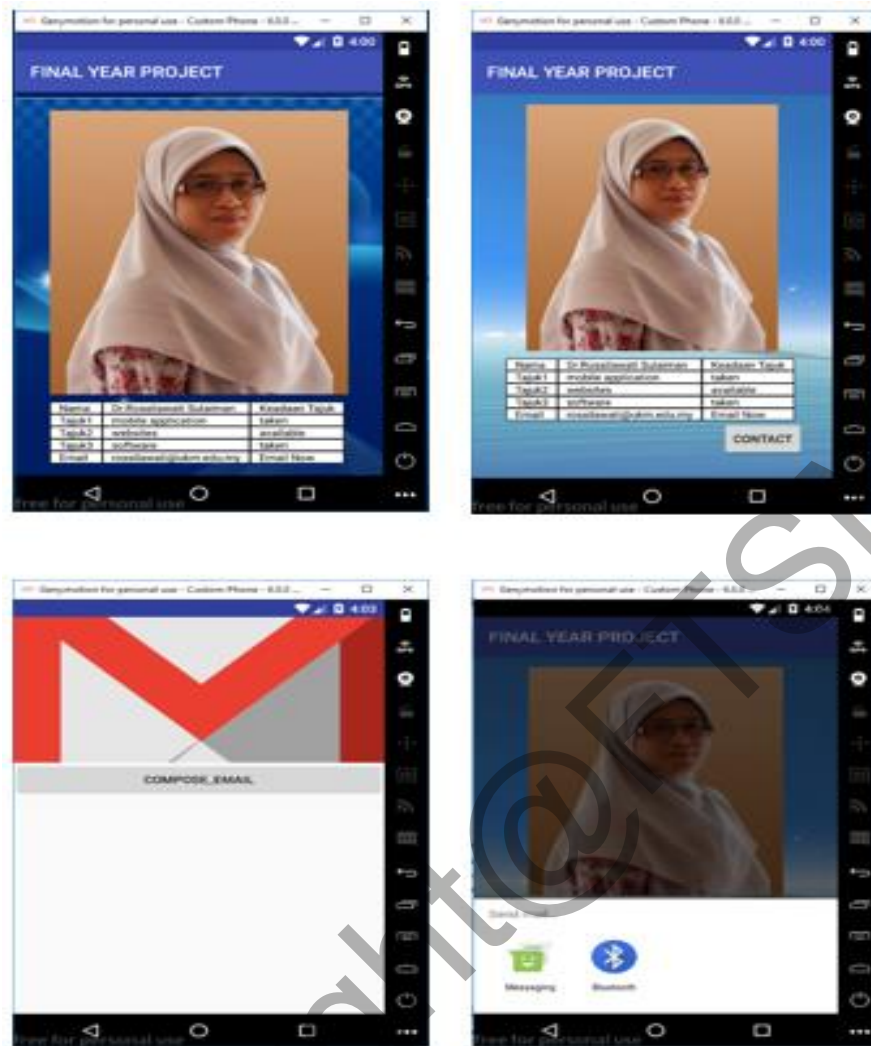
Genymotion for personal use - Custom Phone - 6.0.0 ...

4:00

FINAL YEAR PROJECT

| Nama | Dr Rosilawati Sulaiman | Keadaan Tajuk |
|---|---|---|
| Tajuk1 | mobile application | taken |
| Tajuk2 | websites | available |
| Tajuk3 | software | taken |
| Email | rosilawati@ukm.edu.my | Email Now |

free for personal use

Genymotion for personal use - Custom Phone - 6.0.0 ...

4:00

FINAL YEAR PROJECT

| Nama | Dr Rosilawati Sulaiman | Keadaan Tajuk |
|---|---|---|
| Tajuk1 | mobile application | taken |
| Tajuk2 | websites | available |
| Tajuk3 | software | taken |
| Email | rosilawati@ukm.edu.my | Email Now |

CONTACT

free for personal use

Genymotion for personal use - Custom Phone - 6.0.0 ...

4:03

COMPOSE_EMAIL

free for personal use

Genymotion for personal use - Custom Phone - 6.0.0 ...

4:04

FINAL YEAR PROJECT

Send mail

Messaging

Bluetooth

free for personal use